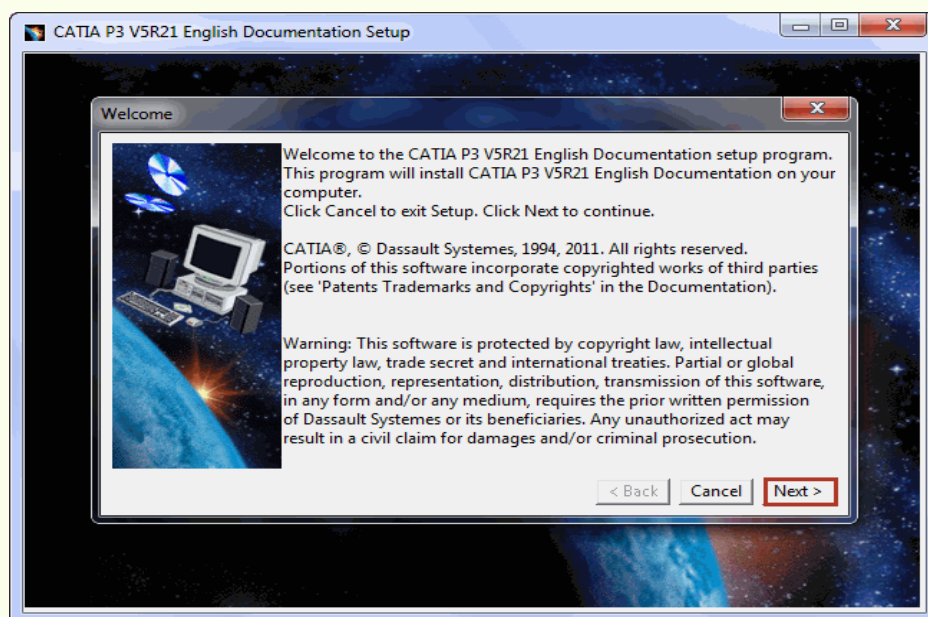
CATIA P3 V5R21 English Documentation Setup

Welcome

Welcome to the CATIA P3 V5R21 English Documentation setup program. This program will install CATIA P3 V5R21 English Documentation on your computer.
Click Cancel to exit Setup. Click Next to continue.

CATIA®, © Dassault Systemes, 1994, 2011. All rights reserved.
Portions of this software incorporate copyrighted works of third parties (see 'Patents Trademarks and Copyrights' in the Documentation).

Warning: This software is protected by copyright law, intellectual property law, trade secret and international treaties. Partial or global reproduction, representation, distribution, transmission of this software, in any form and/or any medium, requires the prior written permission of Dassault Systemes or its beneficiaries. Any unauthorized act may result in a civil claim for damages and/or criminal prosecution.

< Back
Cancel
Next >